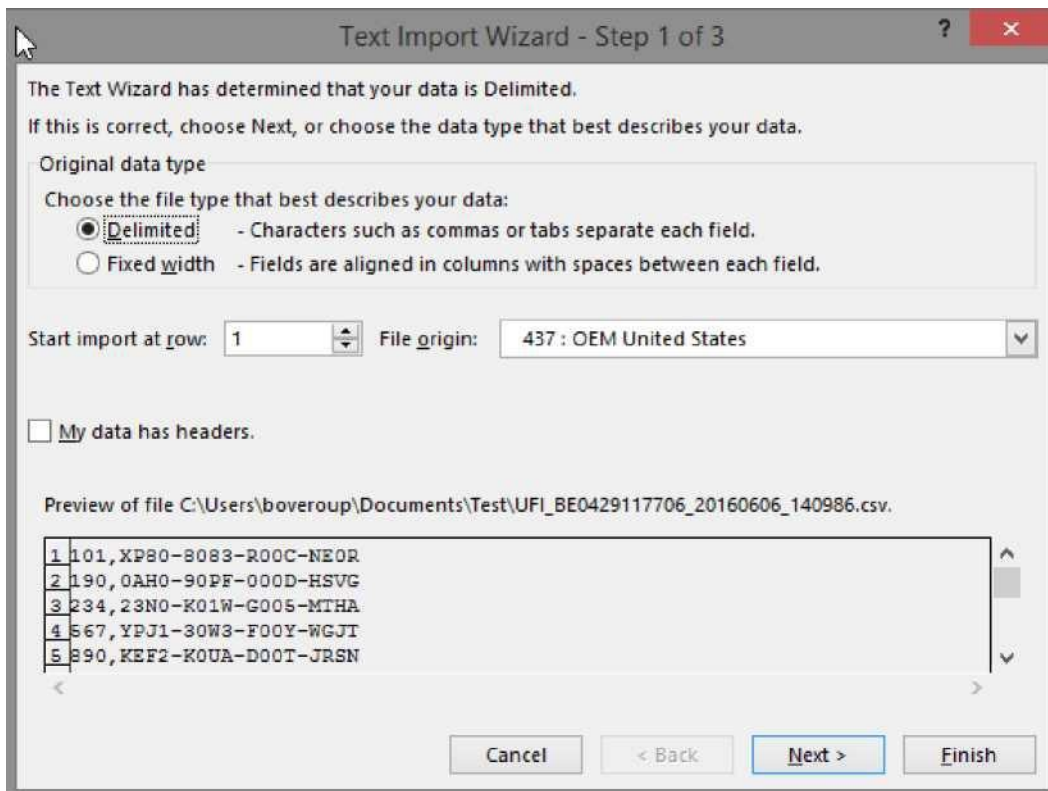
Text Import Wizard - Step 1 of 3

?

×

The Text Wizard has determined that your data is Delimited.

If this is correct, choose Next, or choose the data type that best describes your data.

Original data type

Choose the file type that best describes your data:

Delimited - Characters such as commas or tabs separate each field.

Fixed width - Fields are aligned in columns with spaces between each field.

Start import at row: 1 File origin: 437 : OEM United States

My data has headers.

Preview of file C:\Users\boveroup\Documents\Test\UFI_BE0429117706_20160606_140986.csv.

1 101,XP80-8083-R00C-NE0R
2 190,0AH0-90PF-000D-HSVG
3 234,23N0-K01W-G005-MTHA
4 567,YPJ1-30W3-F00Y-WGJT
5 890,KEF2-K0UA-D00T-JRSN

Cancel < Back Next > Finish